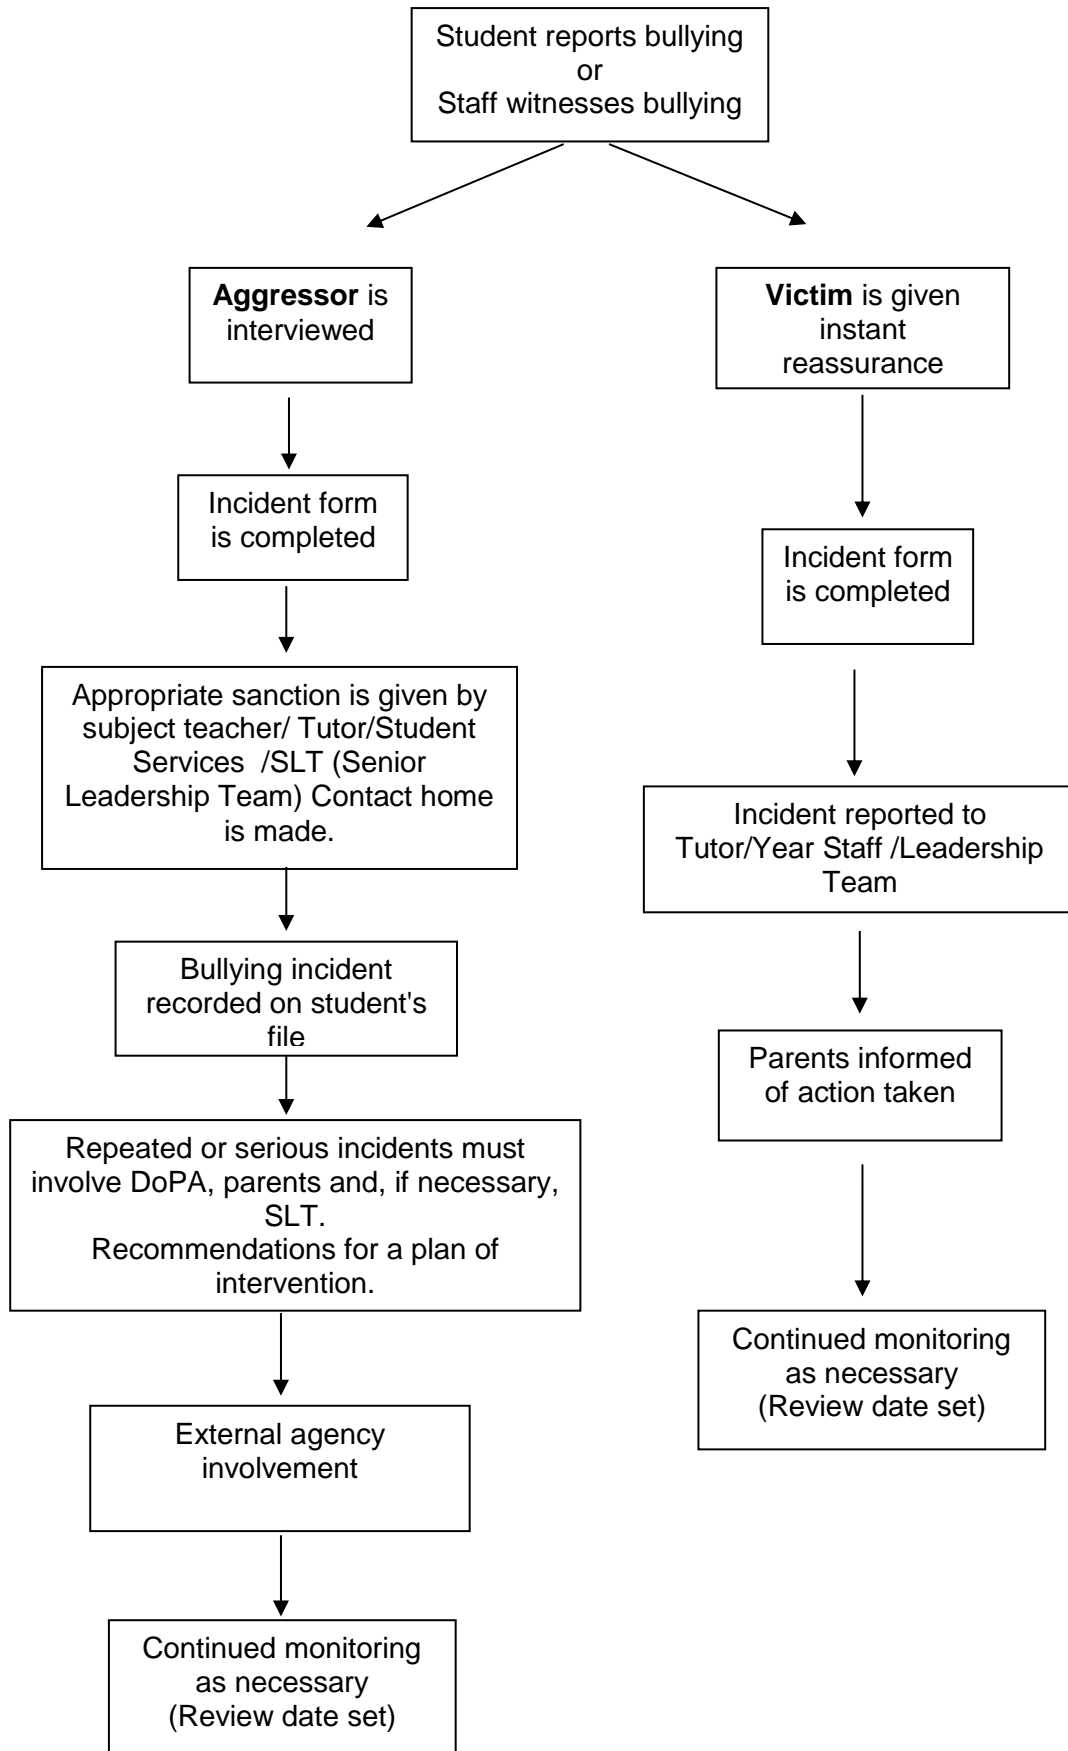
Student reports bullying
or
Staff witnesses bullying

**Aggressor** is interviewed

Incident form is completed

Appropriate sanction is given by subject teacher/ Tutor/Student Services /SLT (Senior Leadership Team) Contact home is made.

Bullying incident recorded on student's file

Repeated or serious incidents must involve DoPA, parents and, if necessary, SLT.
Recommendations for a plan of intervention.

External agency involvement

Continued monitoring as necessary
(Review date set)

**Victim** is given instant reassurance

Incident form is completed

Incident reported to Tutor/Year Staff /Leadership Team

Parents informed of action taken

Continued monitoring as necessary
(Review date set)